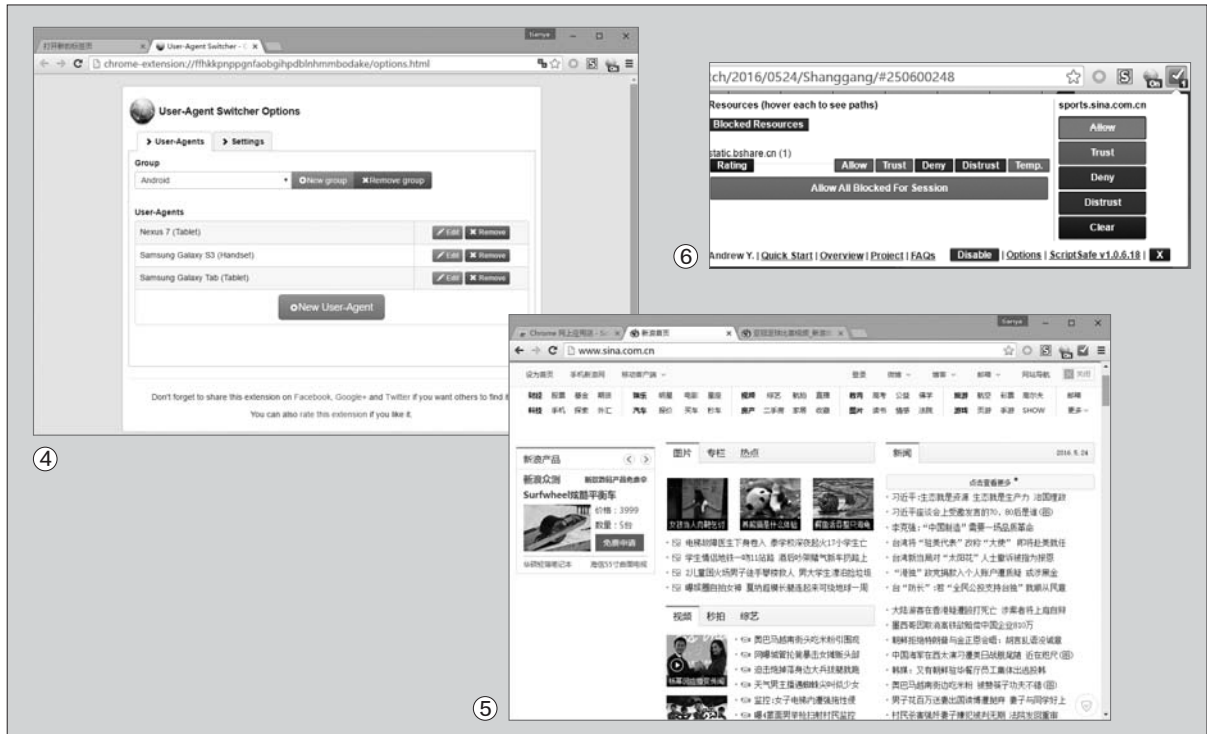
打开新的标签页 × User-Agent Switcher - C ×

chrome-extension://ffhkkpnppgnfaobgihpdblnhmmbodake/options.html

User-Agent Switcher Options

> User-Agents > Settings

Group

Android

New group Remove group

User-Agents

| | |
|---|---|
| Nexus 7 (Tablet) | Edit Remove |
| Samsung Galaxy S3 (Handset) | Edit Remove |
| Samsung Galaxy Tab (Tablet) | Edit Remove |

New User-Agent

Don't forget to share this extension on Facebook, Google+ and Twitter if you want others to find it

You can also rate this extension if you like it.

④

ch/2016/0524/Shanggang/#250600248

Resources (hover each to see paths)

Blocked Resources

static.bshare.cn (1)

Rating

Allow Trust Deny Distrust Temp.

Allow All Blocked For Session

sports.sina.com.cn

Allow

Trust

Deny

Distrust

Clear

⑥

Andrew Y. | Quick Start | Overview | Project | FAQs Disable | Options | ScriptSafe v1.0.6.18 | X

Chrome 网上应用店 - Sc × 新浪首页 × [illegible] ×

www.sina.com.cn

设为首页 手机新浪网 移动客户端

新浪产品

新浪众测

Surfwheel陆酷平衡车

价格：3999

数量：5台

免费申请

图片 专栏 热点

视频 秒拍 综艺

新闻 2016.5.24

习近平:生态就是资源 生态就是生产力

李克强:"中国制造"需要一场品质革命

⑤